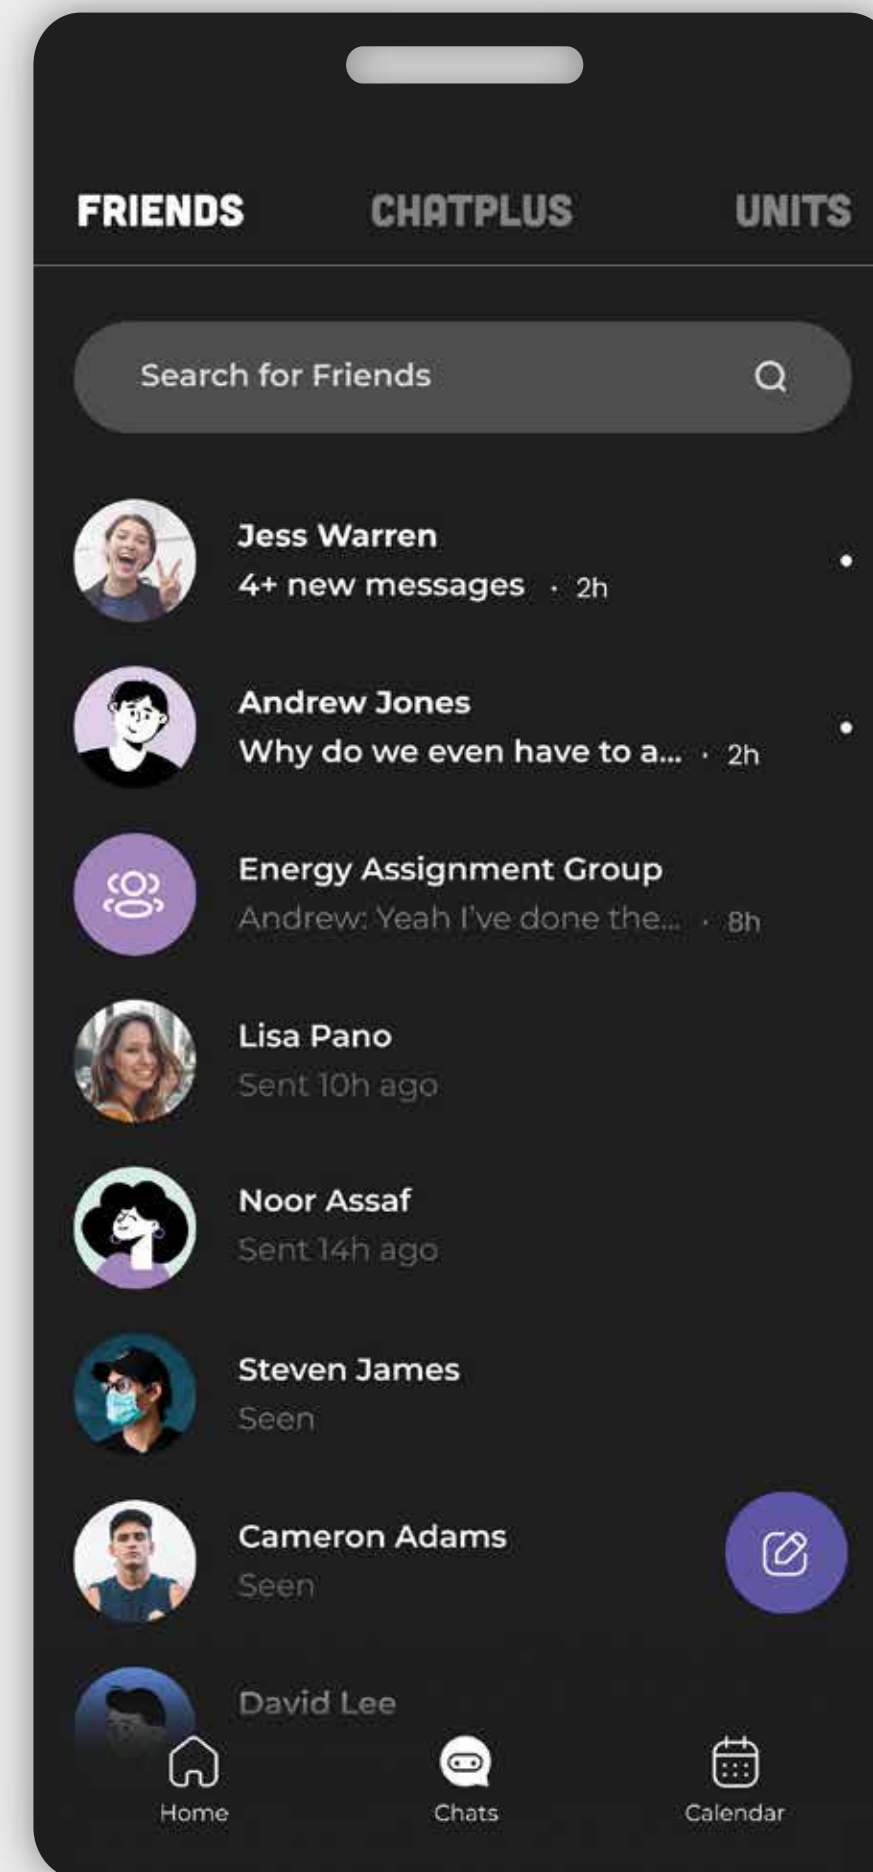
FRIENDS CHATPLUS UNITS

Search for Friends

Jess Warren
4+ new messages · 2h

Andrew Jones
Why do we even have to a... · 2h

Energy Assignment Group
Andrew: Yeah I've done the... · 8h

Lisa Pano
Sent 10h ago

Noor Assaf
Sent 14h ago

Steven James
Seen

Cameron Adams
Seen

David Lee

Home Chats Calendar